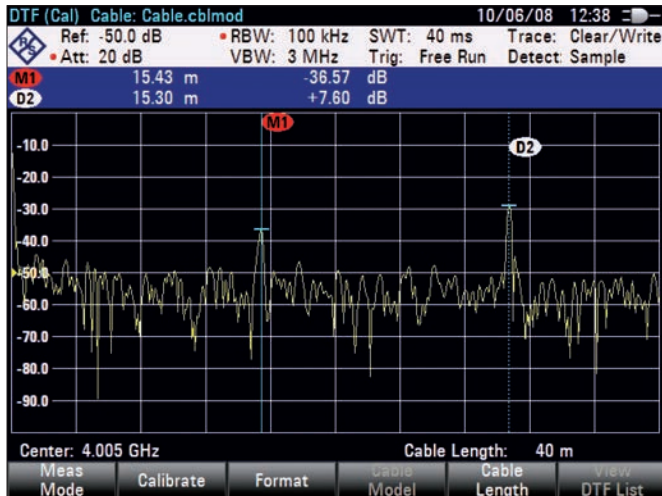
DTF (Cal) Cable: Cable.cblmod 10/06/08 12:38

Ref: -50.0 dB • RBW: 100 kHz SWT: 40 ms Trace: Clear/Write
• Att: 20 dB VBW: 3 MHz Trig: Free Run Detect: Sample

M1 15.43 m -36.57 dB
D2 15.30 m +7.60 dB

M1

D2

-10.0
-20.0
-30.0
-40.0
-50.0
-60.0
-70.0
-80.0
-90.0

Center: 4.005 GHz Cable Length: 40 m

Meas Mode
Calibrate
Format
Cable Model
Cable Length
View DTF List